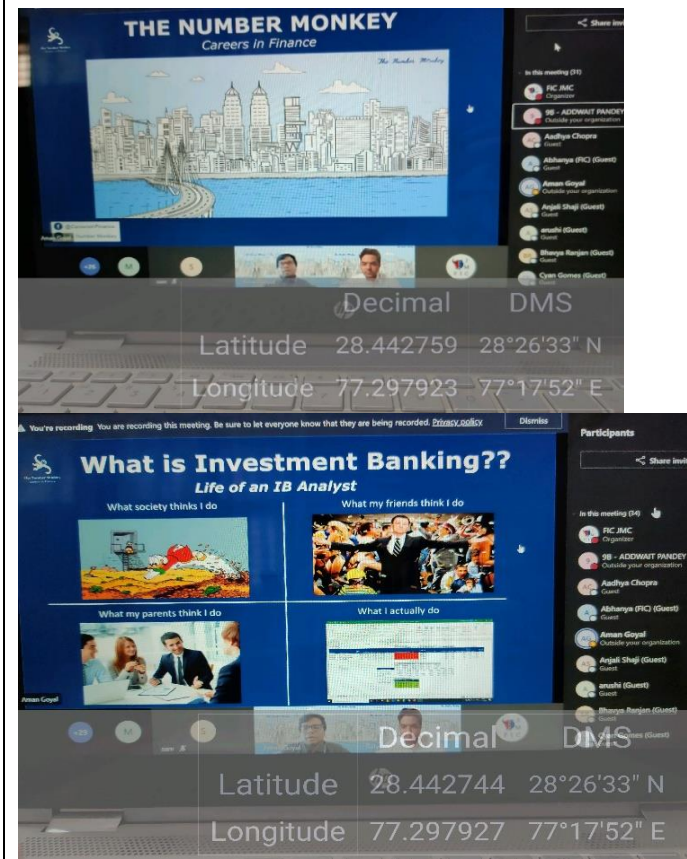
THE NUMBER MONKEY
Careers in Finance

The Number Monkey

Share invite

In this meeting (31)

FIC JMC
Organizer

9B - ADDWAIT PANDEY
Outside your organization

Aadhya Chopra
Guest

Abhanya (FIC) (Guest)
Guest

Aman Goyal
Outside your organization

Anjali Shaji (Guest)
Guest

arushi (Guest)
Guest

Bhavya Ranjan (Guest)
Guest

Cyan Gomes (Guest)

+26

M

S

| | Decimal | DMS |
|---|---|---|
| Latitude | 28.442759 | 28°26'33" N |
| Longitude | 77.297923 | 77°17'52" E |

You're recording You are recording this meeting. Be sure to let everyone know that they are being recorded. Privacy policy

Dismiss

Participants

Share invite

What is Investment Banking??
Life of an IB Analyst

What society thinks I do

What my friends think I do

What my parents think I do

What I actually do

Aman Goyal

In this meeting (34)

FIC JMC
Organizer

9B - ADDWAIT PANDEY
Outside your organization

Aadhya Chopra
Guest

Abhanya (FIC) (Guest)
Guest

Aman Goyal
Outside your organization

Anjali Shaji (Guest)
Guest

arushi (Guest)
Guest

Bhavya Ranjan (Guest)
Guest

+29

M

S

| | Decimal | DMS |
|---|---|---|
| Latitude | 28.442744 | 28°26'33" N |
| Longitude | 77.297927 | 77°17'52" E |